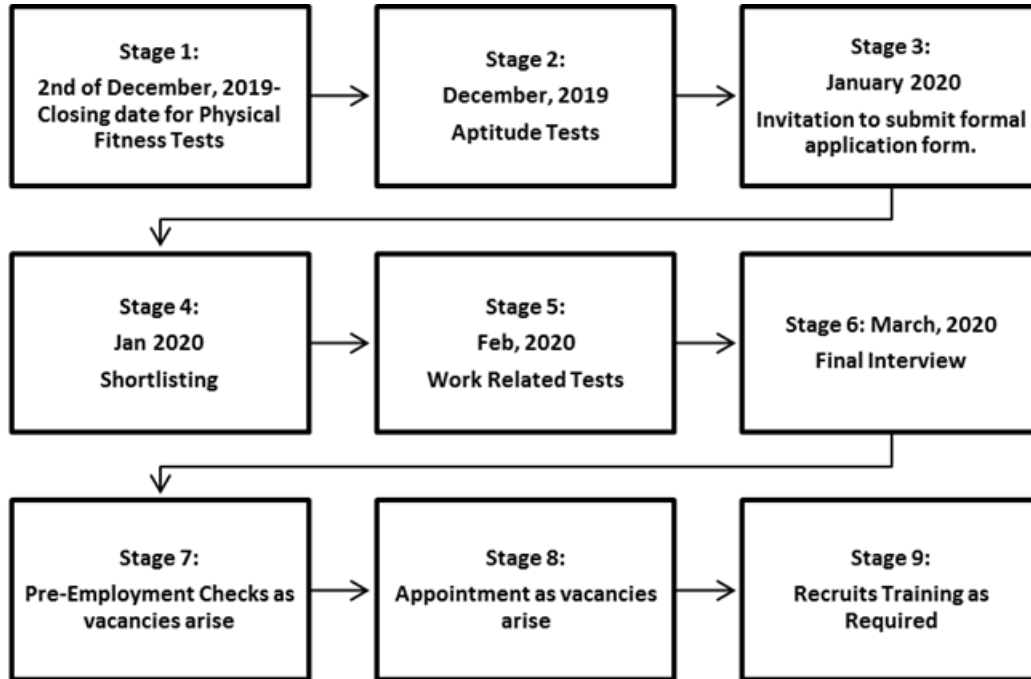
Stage 1:
2nd of December, 2019- Closing date for Physical Fitness Tests

Stage 2:
December, 2019
Aptitude Tests

Stage 3:
January 2020
Invitation to submit formal application form.

Stage 4:
Jan 2020
Shortlisting

Stage 5:
Feb, 2020
Work Related Tests

Stage 6: March, 2020
Final Interview

Stage 7:
Pre-Employment Checks as vacancies arise

Stage 8:
Appointment as vacancies arise

Stage 9:
Recruits Training as Required